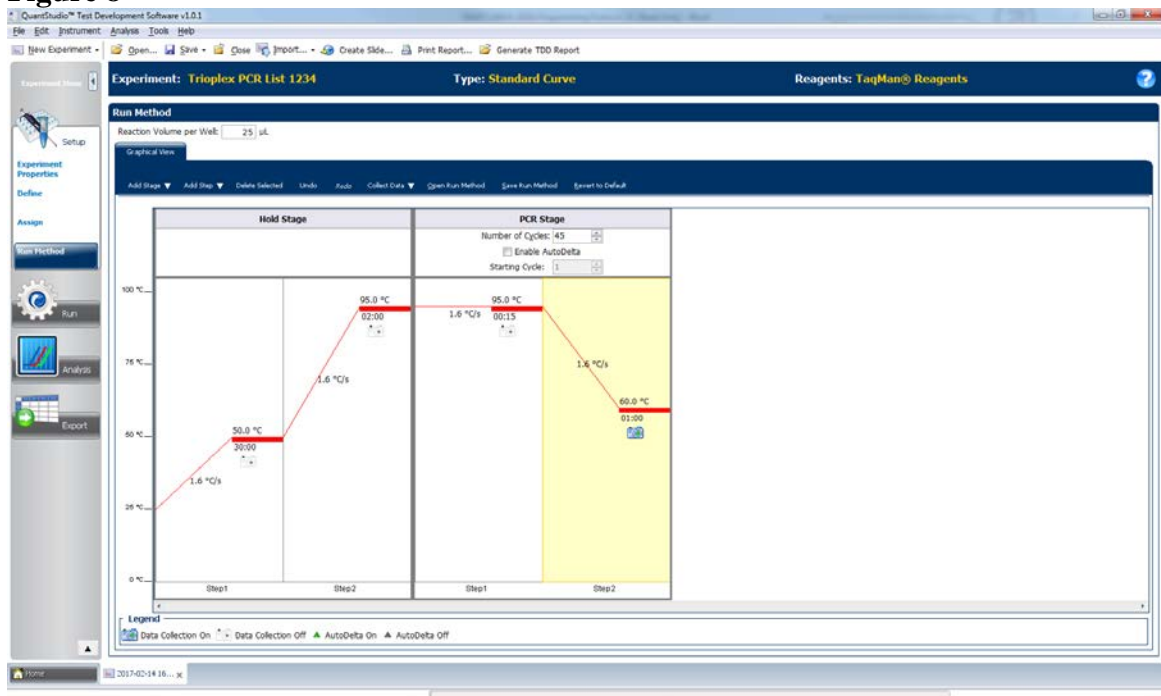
Figure 6

QuantStudio™ Test Development Software v1.0.1

File Edit Instrument Analysis Tools Help

New Experiment Open... Save Close Import... Create Slide... Print Report... Generate TDD Report

Experiment Menu

Experiment: Trioplex PCR List 1234 Type: Standard Curve Reagents: TaqMan® Reagents

Setup

Experiment Properties

Define

Assign

Run Method

Run

Analysis

Export

Run Method

Reaction Volume per Well: 25 µL

Graphical View

Add Stage ▼ Add Step ▼ Delete Selected Undo Redo Collect Data ▼ Open Run Method Save Run Method Revert to Default

Hold Stage

PCR Stage

Number of Cycles: 45

Enable AutoDelta

Starting Cycle: 1

100 °C

75 °C

50 °C

25 °C

0 °C

1.6 °C/s

50.0 °C
30:00

1.6 °C/s

95.0 °C
02:00

1.6 °C/s

95.0 °C
00:15

1.6 °C/s

60.0 °C
01:00

Step1 Step2 Step1 Step2

Legend

Data Collection On Data Collection Off ▲ AutoDelta On ▲ AutoDelta Off

Home

2017-02-14 16... x